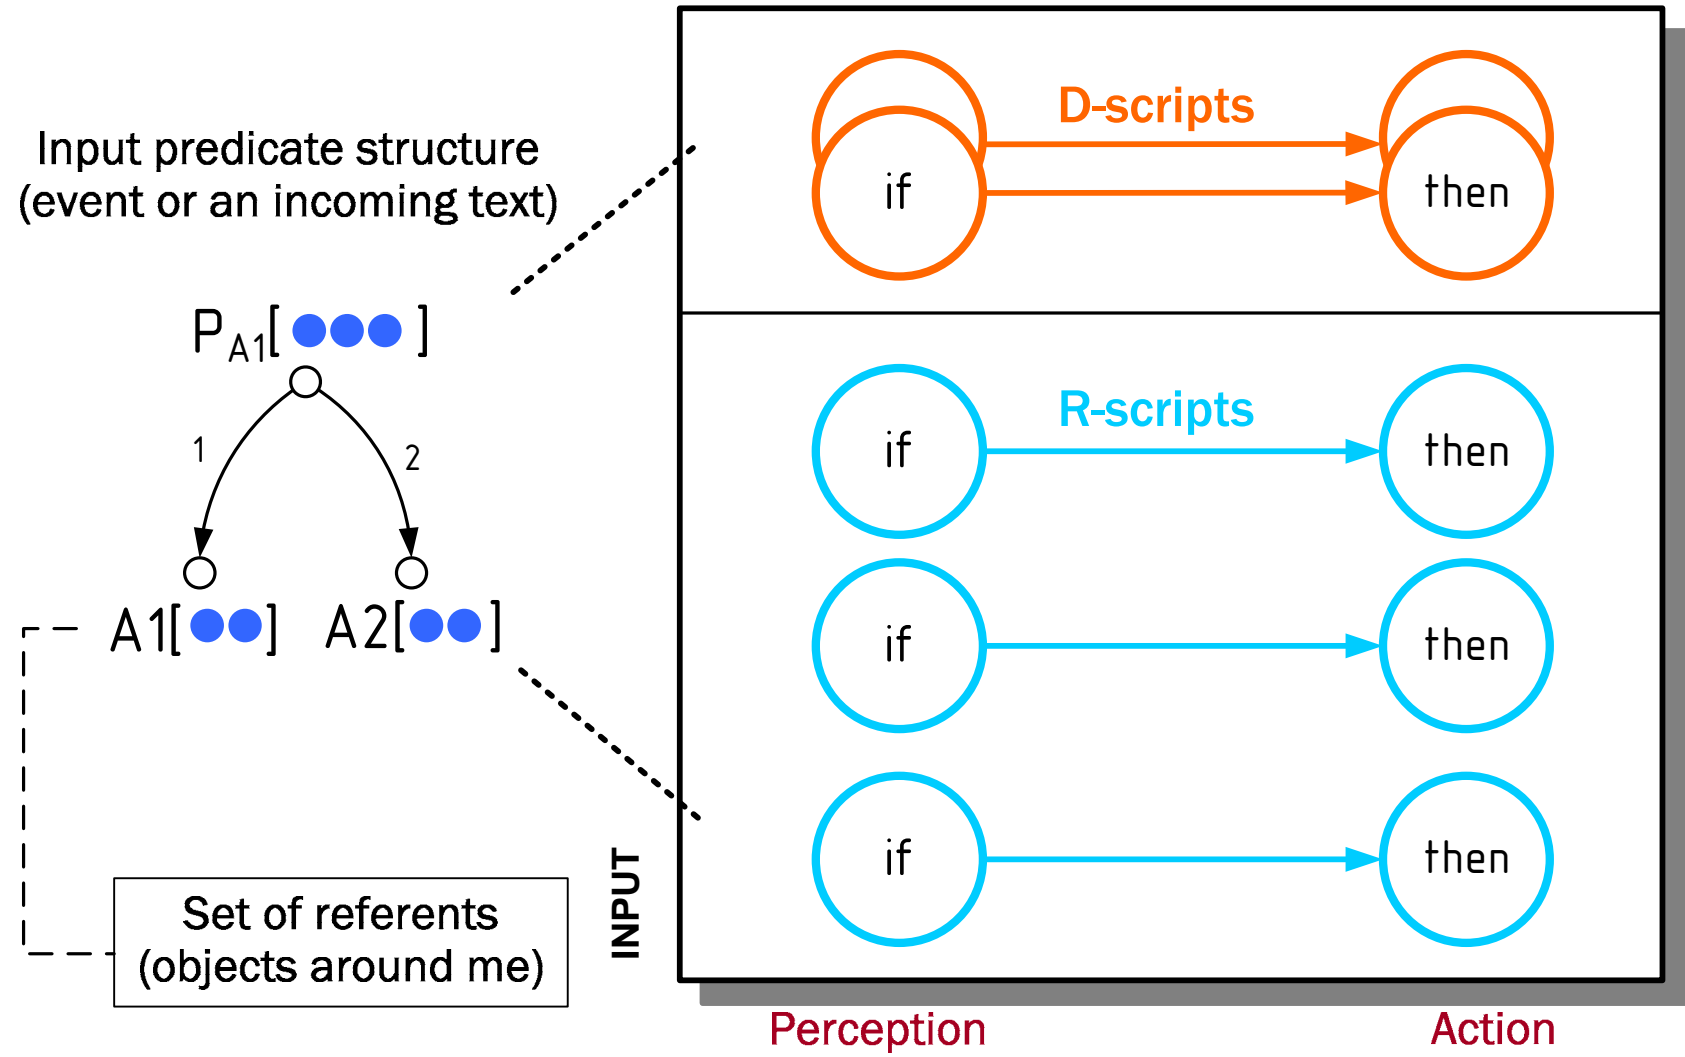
Input predicate structure
(event or an incoming text)

$P_{A1}$[ ●●● ]

1

2

A1[●●] A2[●●]

Set of referents
(objects around me)

INPUT

D-scripts

if

then

R-scripts

if

then

if

then

if

then

Perception

Action